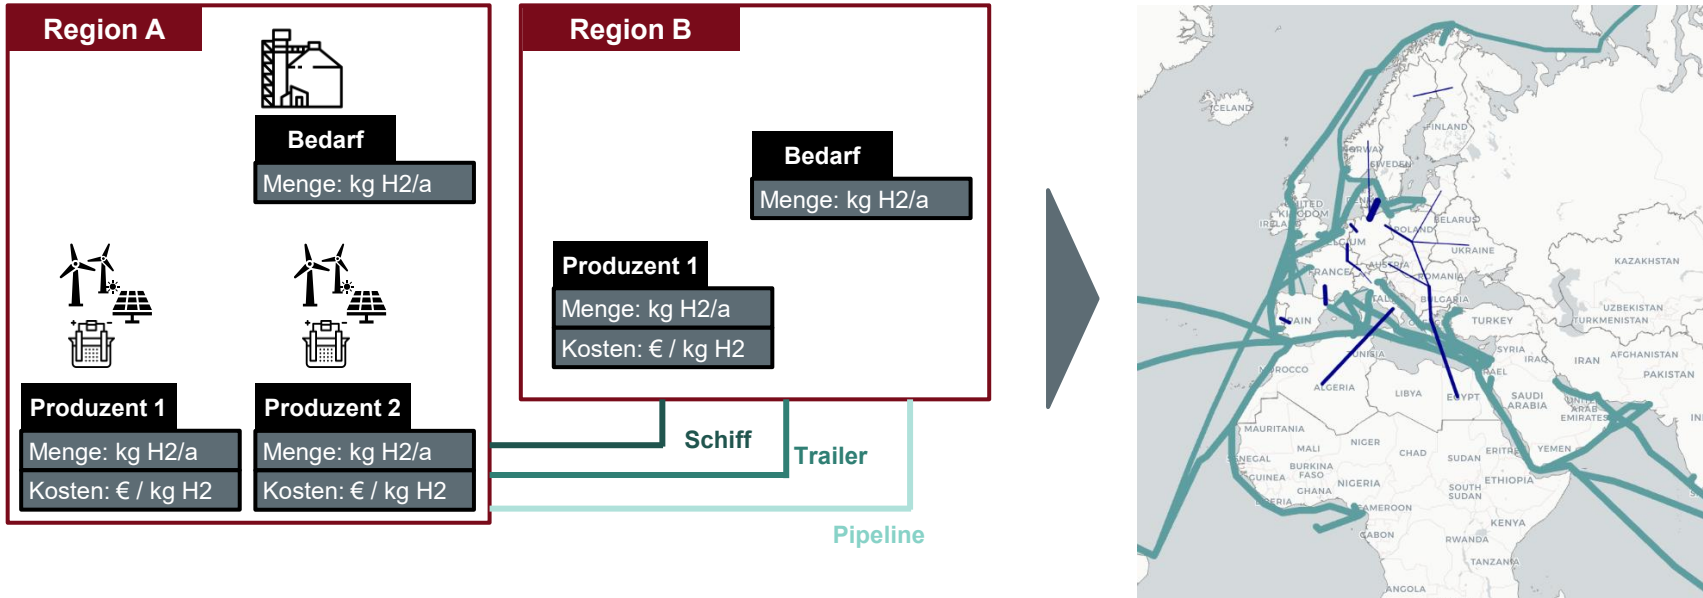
Region A

Bedarf
Menge: kg H2/a

Produzent 1
Menge: kg H2/a
Kosten: € / kg H2

Produzent 2
Menge: kg H2/a
Kosten: € / kg H2

Region B

Bedarf
Menge: kg H2/a

Produzent 1
Menge: kg H2/a
Kosten: € / kg H2

Schiff
Trailer
Pipeline

ICELAND
FINLAND
NORWAY
SWEDEN
UNITED KINGDOM
IRELAND
BELARUS
POLAND
BELGIUM
UKRAINE
FRANCE
AUSTRIA
ROMANIA
KAZAKHSTAN
ITALY
BULGARIA
UZBEKISTAN
SPAIN
TURKMENISTAN
TURKEY
SYRIA
TUNISIA
IRAQ
AFGHANISTAN
IRAN
MOROCCO
ISRAEL
PAKISTAN
ALGERIA
LIBYA
EGYPT
SAUDI ARABIA
UNITED ARAB EMIRATES
IN
MAURITANIA
MALI
NIGER
ERITREA
YEMEN
SENEGAL
CHAD
SUDAN
BURKINA FASO
GUINEA
NIGERIA
ETHIOPIA
GHANA
SOUTH SUDAN
LIBERIA
CAMEROON
KENYA
GABON
RWANDA
TANZANIA
ANGOLA